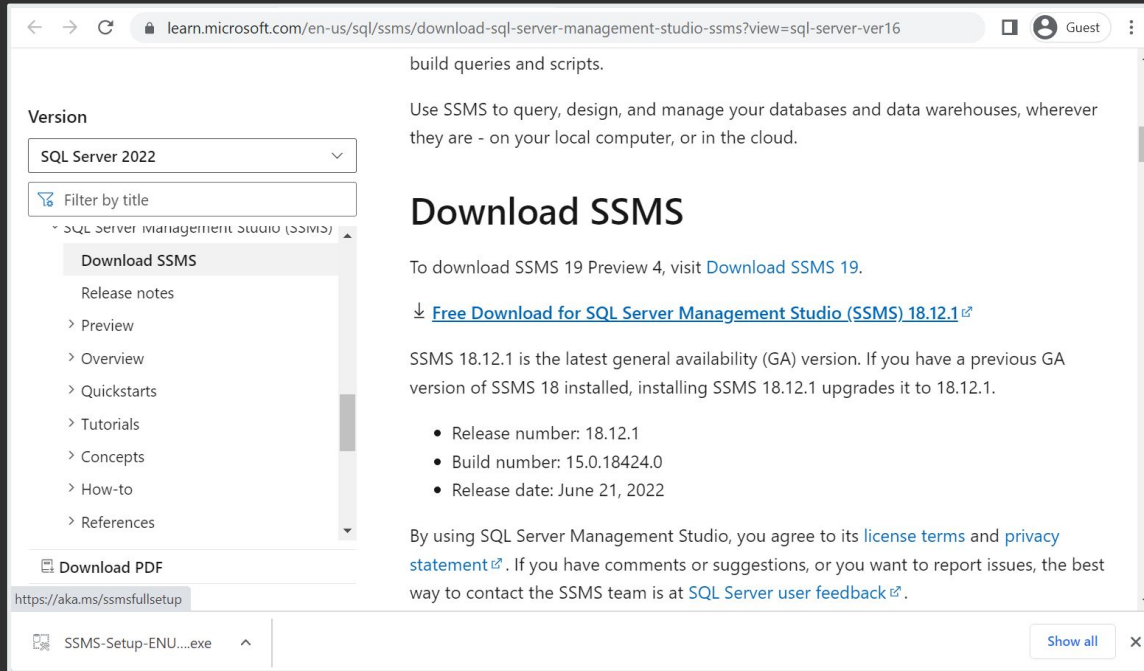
learn.microsoft.com/en-us/sql/ssms/download-sql-server-management-studio-ssms?view=sql-server-ver16

Guest

Version

SQL Server 2022

Filter by title

SQL Server Management Studio (SSMS)

Download SSMS

Release notes

Preview

Overview

Quickstarts

Tutorials

Concepts

How-to

References

Download PDF

https://aka.ms/ssmsfullsetup

build queries and scripts.

Use SSMS to query, design, and manage your databases and data warehouses, wherever they are - on your local computer, or in the cloud.

Download SSMS

To download SSMS 19 Preview 4, visit Download SSMS 19.

Free Download for SQL Server Management Studio (SSMS) 18.12.1

SSMS 18.12.1 is the latest general availability (GA) version. If you have a previous GA version of SSMS 18 installed, installing SSMS 18.12.1 upgrades it to 18.12.1.

- Release number: 18.12.1
- Build number: 15.0.18424.0
- Release date: June 21, 2022

By using SQL Server Management Studio, you agree to its license terms and privacy statement. If you have comments or suggestions, or you want to report issues, the best way to contact the SSMS team is at SQL Server user feedback.

SSMS-Setup-ENU....exe

Show all